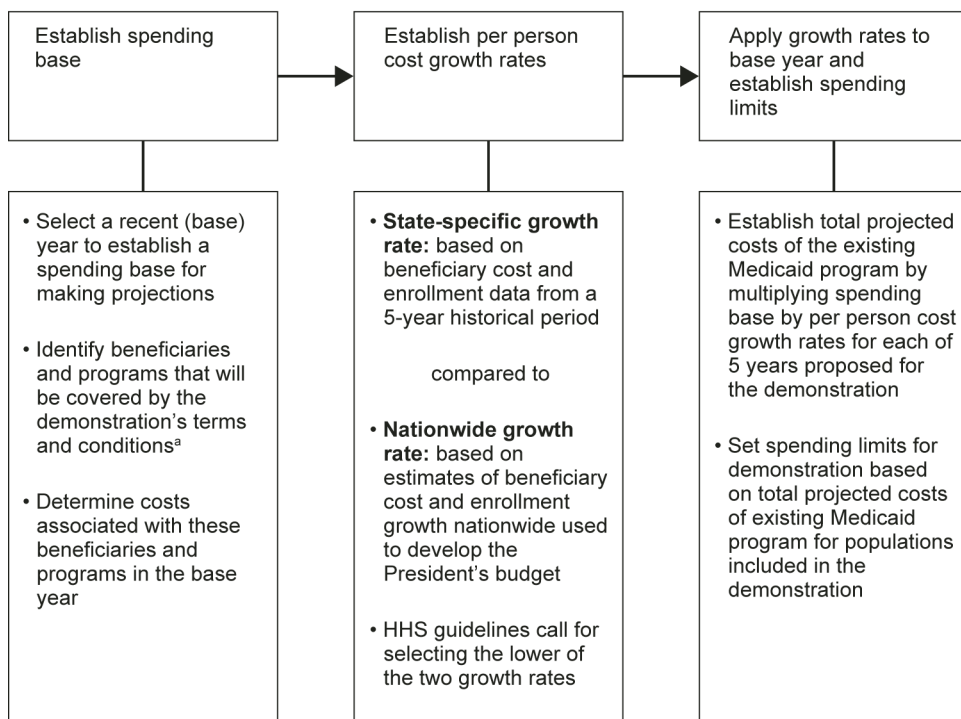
Establish spending base

• Select a recent (base) year to establish a spending base for making projections

• Identify beneficiaries and programs that will be covered by the demonstration's terms and conditions$^a$

• Determine costs associated with these beneficiaries and programs in the base year

Establish per person cost growth rates

• **State-specific growth rate:** based on beneficiary cost and enrollment data from a 5-year historical period

compared to

• **Nationwide growth rate:** based on estimates of beneficiary cost and enrollment growth nationwide used to develop the President's budget

• HHS guidelines call for selecting the lower of the two growth rates

Apply growth rates to base year and establish spending limits

• Establish total projected costs of the existing Medicaid program by multiplying spending base by per person cost growth rates for each of 5 years proposed for the demonstration

• Set spending limits for demonstration based on total projected costs of existing Medicaid program for populations included in the demonstration